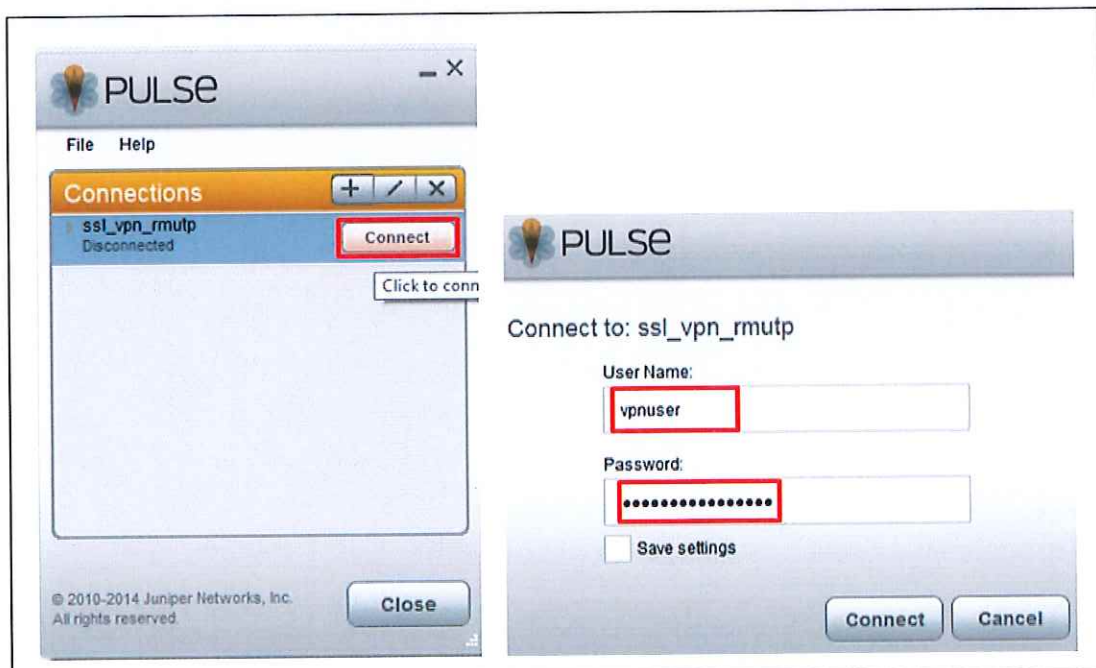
PULSe

File Help

Connections + / ×

ssl_vpn_rmutp
Disconnected

Connect

Click to conn

© 2010-2014 Juniper Networks, Inc.
All rights reserved.

Close

PULSe

Connect to: ssl_vpn_rmutp

User Name:

vpnuser

Password:

••••••••••••••••

Save settings

Connect Cancel